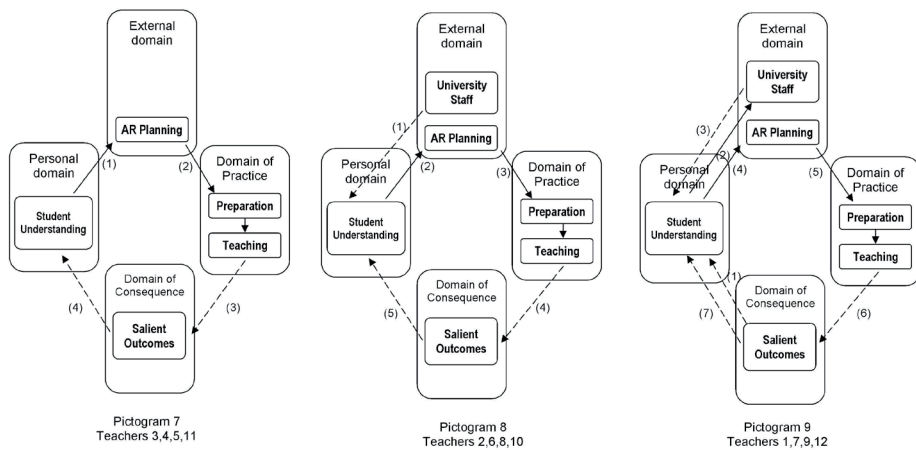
External domain

AR Planning

Personal domain

Student Understanding

(1)

(2)

Domain of Practice

Preparation

Teaching

Domain of Consequence

Salient Outcomes

(4)

(3)

Pictogram 7
Teachers 3,4,5,11

External domain

University Staff

AR Planning

(1)

Personal domain

Student Understanding

(2)

(3)

Domain of Practice

Preparation

Teaching

Domain of Consequence

Salient Outcomes

(5)

(4)

Pictogram 8
Teachers 2,6,8,10

External domain

University Staff

AR Planning

(3)

(2)

(4)

Personal domain

Student Understanding

(5)

Domain of Practice

Preparation

Teaching

(1)

Domain of Consequence

Salient Outcomes

(7)

(6)

Pictogram 9
Teachers 1,7,9,12